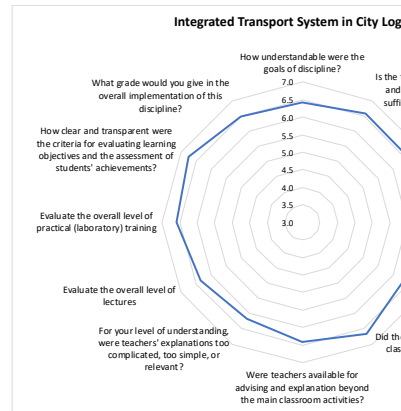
Integrated Transport System in City Log

How understandable were the goals of discipline?

7.0
6.5
6.0
5.5
5.0
4.5
4.0
3.5
3.0

Is the
and
suffi

What grade would you give in the overall implementation of this discipline?

How clear and transparent were the criteria for evaluating learning objectives and the assessment of students' achievements?

Evaluate the overall level of practical (laboratory) training

Evaluate the overall level of lectures

For your level of understanding, were teachers' explanations too complicated, too simple, or relevant?

Were teachers available for advising and explanation beyond the main classroom activities?

Did the
clas